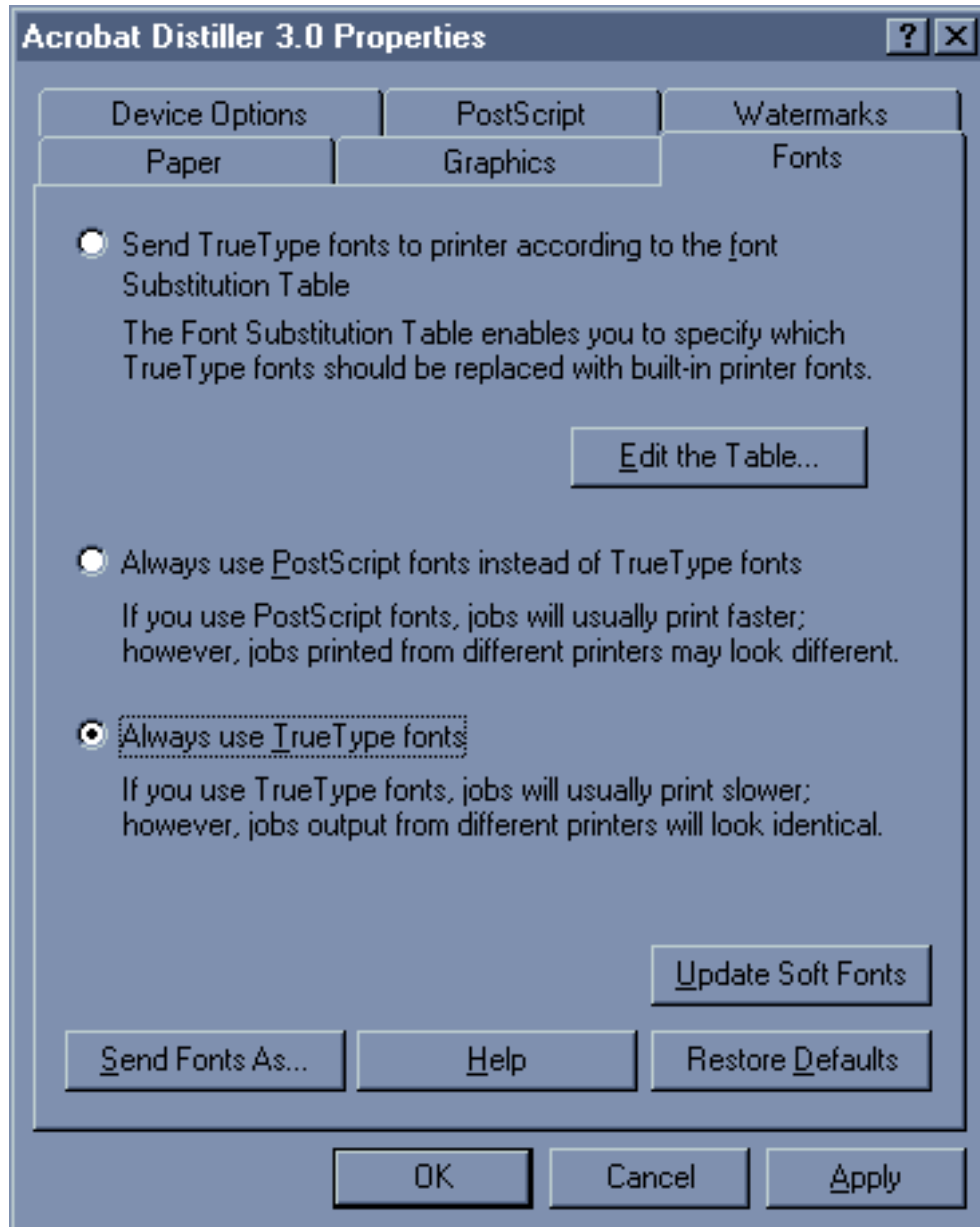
Acrobat Distiller 3.0 Properties

?

Device Options

PostScript

Watermarks

Paper

Graphics

Fonts

Send TrueType fonts to printer according to the font Substitution Table

The Font Substitution Table enables you to specify which TrueType fonts should be replaced with built-in printer fonts.

Edit the Table...

Always use PostScript fonts instead of TrueType fonts

If you use PostScript fonts, jobs will usually print faster; however, jobs printed from different printers may look different.

Always use TrueType fonts

If you use TrueType fonts, jobs will usually print slower; however, jobs output from different printers will look identical.

Update Soft Fonts

Send Fonts As...

Help

Restore Defaults

OK

Cancel

Apply